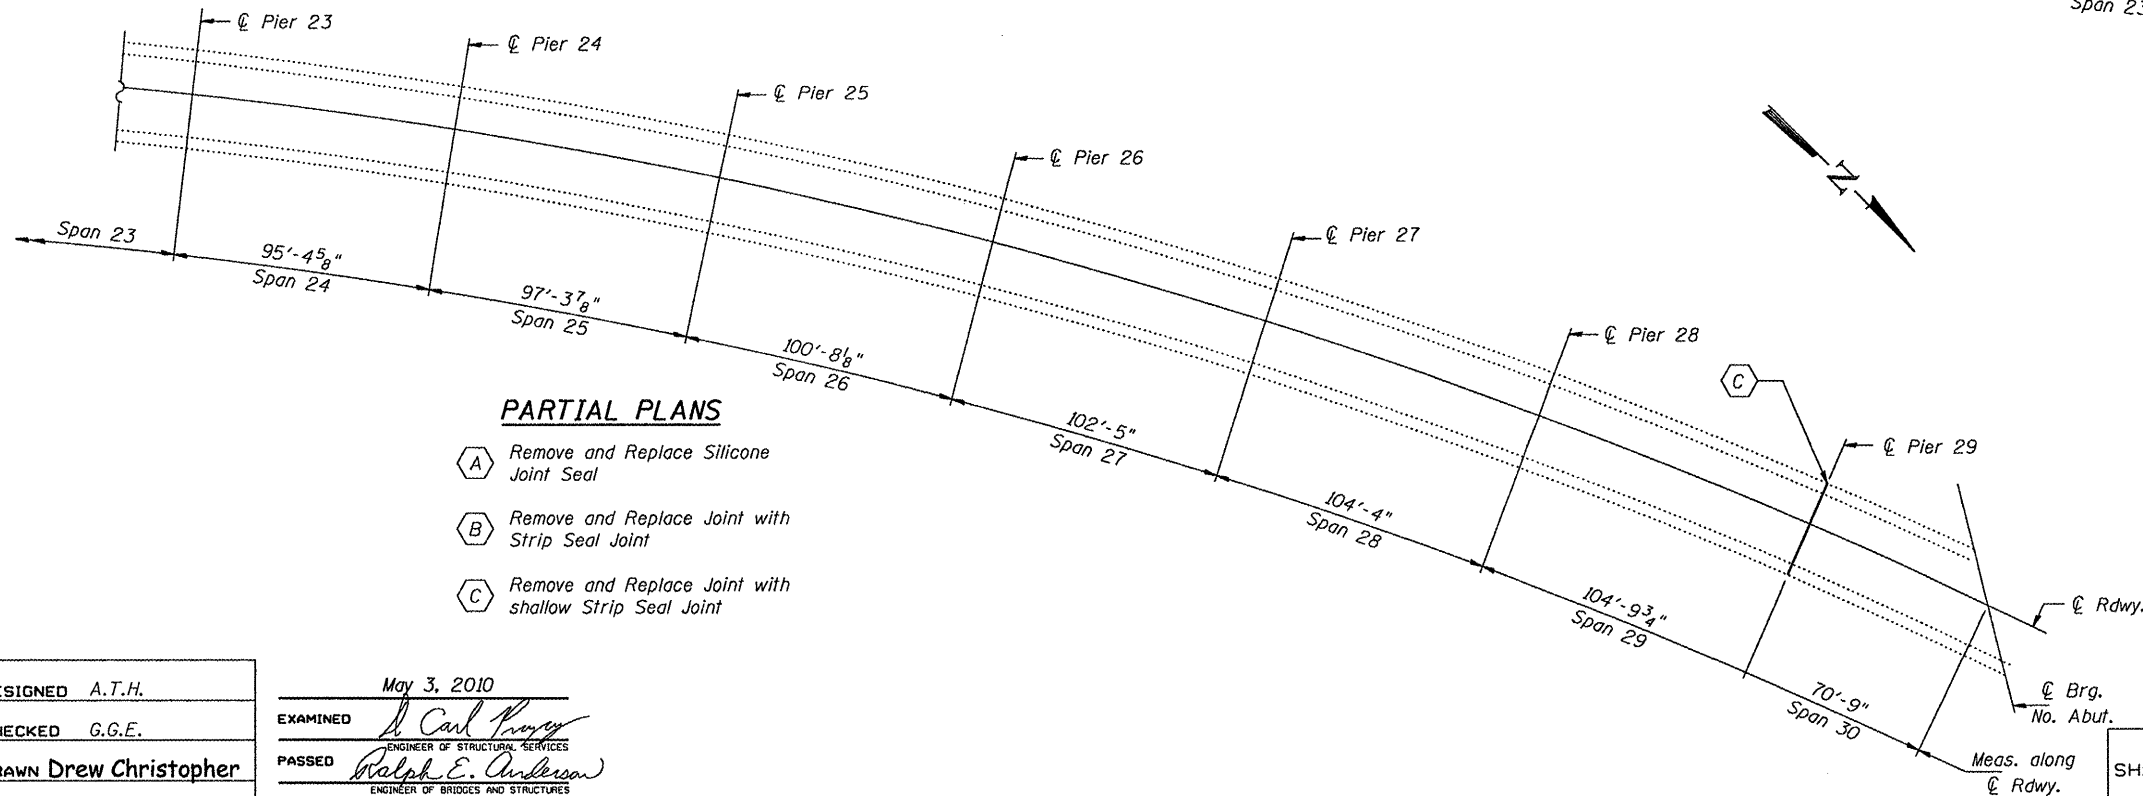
Span 23

℄ Pier 23

℄ Pier 24

℄ Pier 25

℄ Pier 26

℄ Pier 27

℄ Pier 28

℄ Pier 29

N

Span 23

$95'-4\frac{5}{8}"$
Span 24

$97'-3\frac{7}{8}"$
Span 25

$100'-8\frac{1}{8}"$
Span 26

$102'-5"$
Span 27

$104'-4"$
Span 28

$104'-9\frac{3}{4}"$
Span 29

$70'-9"$
Span 30

C

℄ Rdwy.

℄ Brg.
No. Abut.

Meas. along
℄ Rdwy.

PARTIAL PLANS

A Remove and Replace Silicone Joint Seal

B Remove and Replace Joint with Strip Seal Joint

C Remove and Replace Joint with shallow Strip Seal Joint

ESIGNED A.T.H.

HECKED G.G.E.

RAWN Drew Christopher

May 3, 2010

EXAMINED D Carl Prosey
ENGINEER OF STRUCTURAL SERVICES

PASSED Ralph E. Anderson
ENGINEER OF BRIDGES AND STRUCTURES

SH